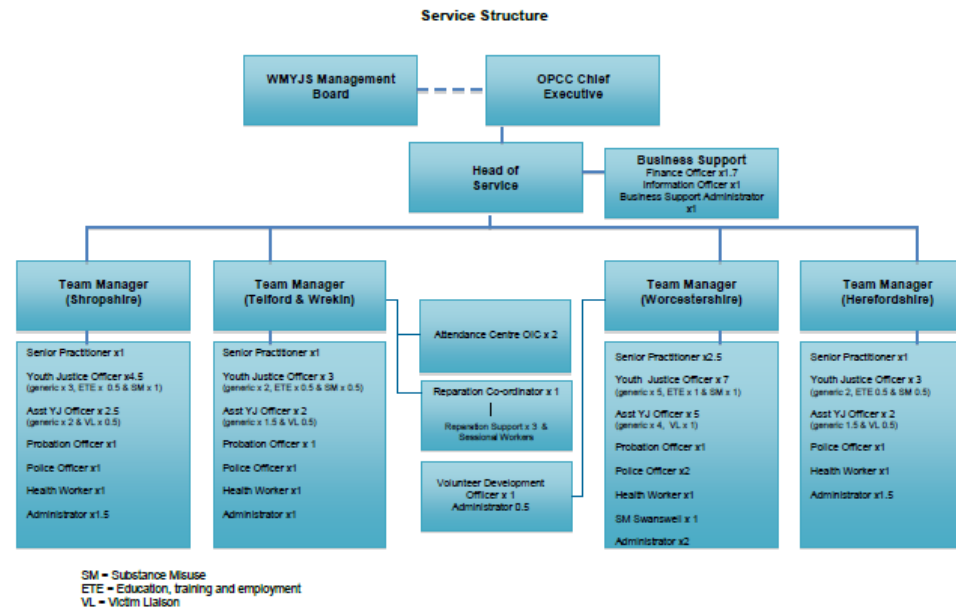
Service Structure

WMYJS Management Board

OPCC Chief Executive

Head of Service

Business Support
Finance Officer x1.7
Information Officer x1
Business Support Administrator x1

Team Manager (Shropshire)

Senior Practitioner x1
Youth Justice Officer x4.5
(generic x 3, ETE x 0.5 & SM x 1)
Asst YJ Officer x 2.5
(generic x 2 & VL x 0.5)
Probation Officer x1
Police Officer x1
Health Worker x1
Administrator x1.5

Team Manager (Telford & Wrekin)

Senior Practitioner x1
Youth Justice Officer x 3
(generic x 2, ETE x 0.5 & SM x 0.5)
Asst YJ Officer x 2
(generic x 1.5 & VL x 0.5)
Probation Officer x 1
Police Officer x1
Health Worker x1
Administrator x1

Attendance Centre OIC x 2

Reparation Co-ordinator x 1

Reparation Support x 3 & Sessional Workers

Volunteer Development Officer x 1
Administrator 0.5

Team Manager (Worcestershire)

Senior Practitioner x2.5
Youth Justice Officer x 7
(generic x 5, ETE x 1 & SM x 1)
Asst YJ Officer x 5
(generic x 4, VL x 1)
Probation Officer x1
Police Officer x2
Health Worker x1
SM Swanswell x 1
Administrator x2

Team Manager (Herefordshire)

Senior Practitioner x1
Youth Justice Officer x 3
(generic 2, ETE 0.5 & SM 0.5)
Asst YJ Officer x 2
(generic 1.5 & VL 0.5)
Police Officer x1
Health Worker x1
Administrator x1.5

SM = Substance Misuse
ETE = Education, training and employment
VL = Victim Liaison